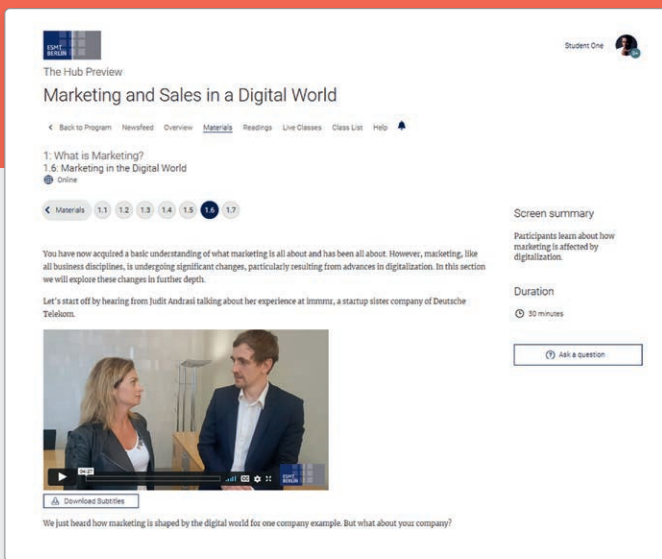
ESMT BERLIN

Student One

The Hub Preview

Marketing and Sales in a Digital World

< Back to Program Newsfeed Overview Materials Readings Live Classes Class List Help

1: What is Marketing?
1.6: Marketing in the Digital World
Online

< Materials 1.1 1.2 1.3 1.4 1.5 1.6 1.7

You have now acquired a basic understanding of what marketing is all about and has been all about. However, marketing, like all business disciplines, is undergoing significant changes, particularly resulting from advances in digitalization. In this section we will explore these changes in further depth.

Let's start off by hearing from Judit Andrasi talking about her experience at immmr, a startup sister company of Deutsche Telekom.

04:27

ESMT BERLIN

Download Subtitles

We just heard how marketing is shaped by the digital world for one company example. But what about your company?

Screen summary

Participants learn about how marketing is affected by digitalization.

Duration

30 minutes

Ask a question